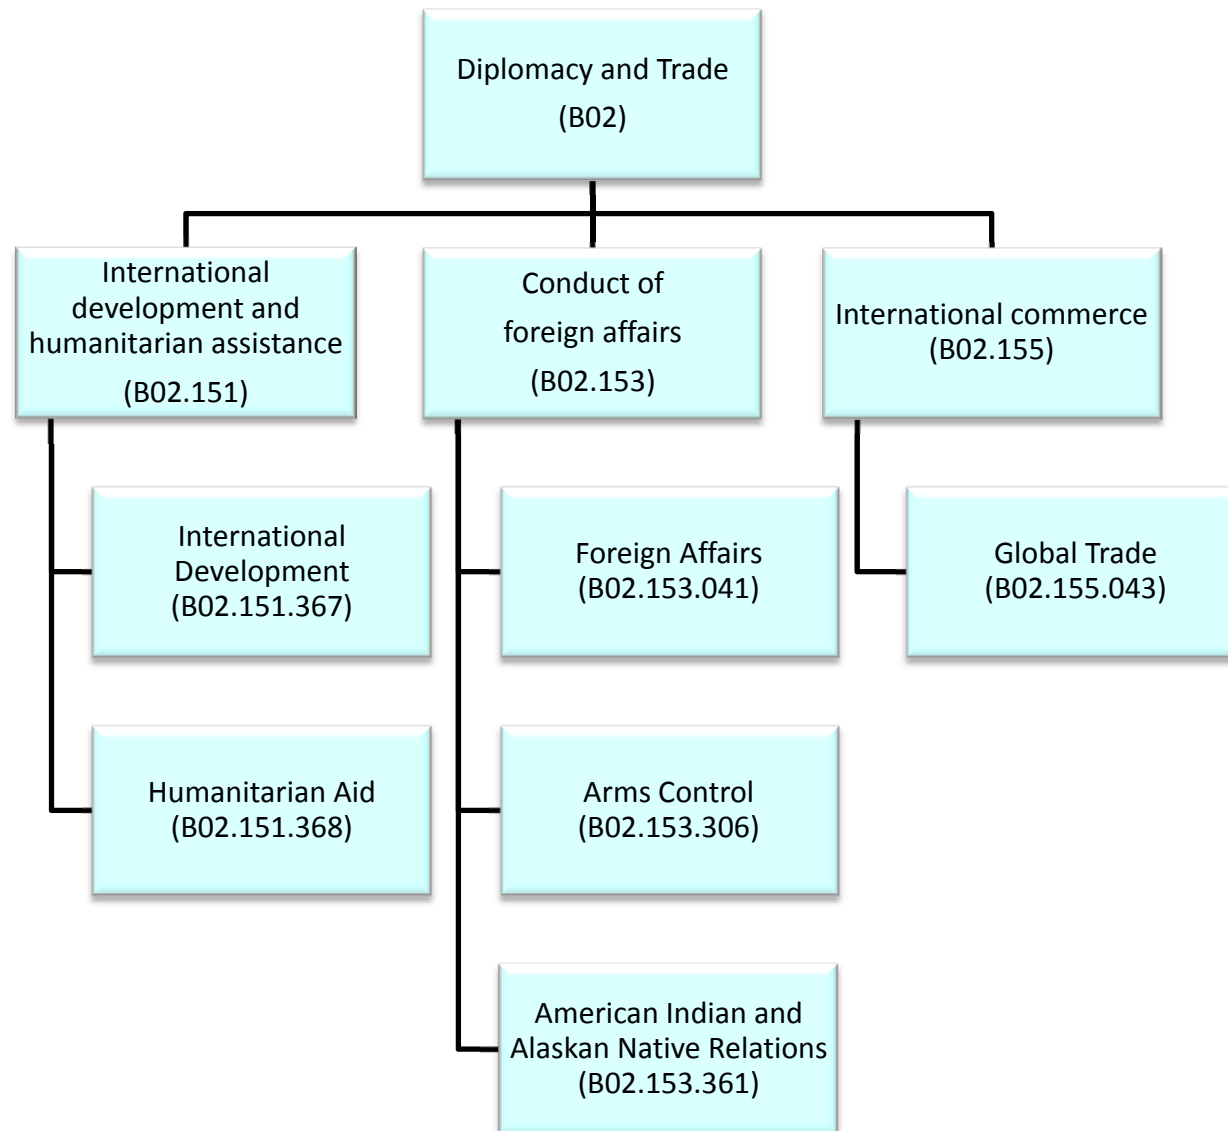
Diplomacy and Trade
(B02)

International development and humanitarian assistance
(B02.151)

Conduct of foreign affairs
(B02.153)

International commerce
(B02.155)

International Development
(B02.151.367)

Humanitarian Aid
(B02.151.368)

Foreign Affairs
(B02.153.041)

Arms Control
(B02.153.306)

American Indian and Alaskan Native Relations
(B02.153.361)

Global Trade
(B02.155.043)